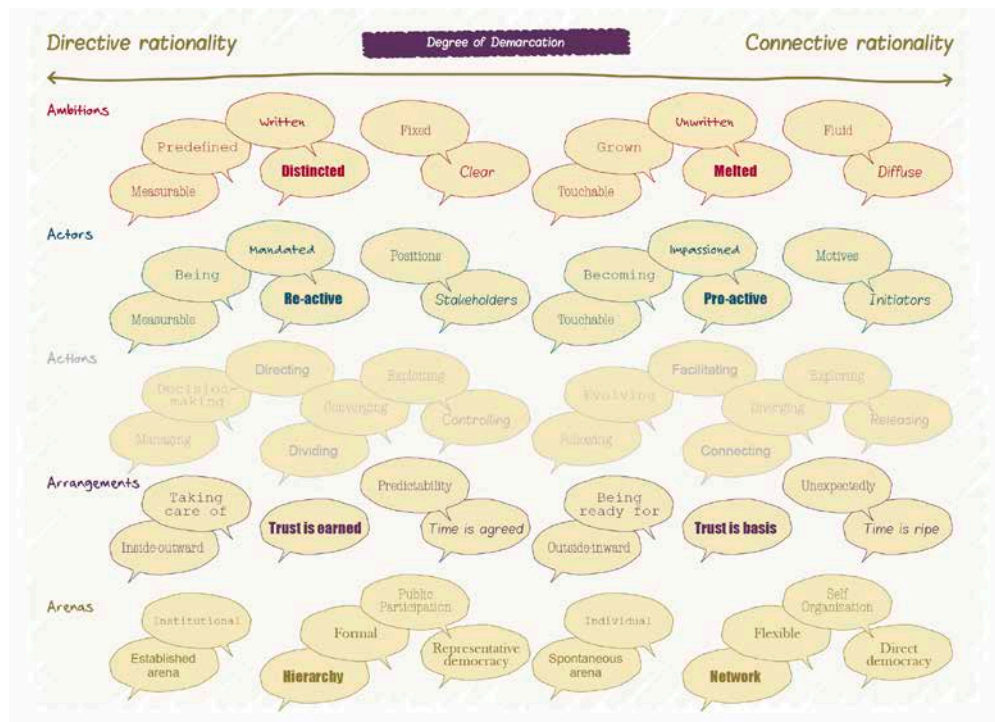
Directive rationality

Degree of Demarcation

Connective rationality

Ambitions
Written
Predefined
Distincted
Measurable
Fixed
Clear
Unwritten
Grown
Melted
Touchable
Fluid
Diffuse

Actors
Mandated
Being
Re-active
Measurable
Positions
Stakeholders
Impassioned
Becoming
Pro-active
Touchable
Motives
Initiators

Actions
Directing
Decision-making
Converging
Exploring
Managing
Controlling
Dividing
Facilitating
Evolving
Diverging
Exploring
Adapting
Releasing
Connecting

Arrangements
Taking care of
Inside-outward
Trust is earned
Predictability
Time is agreed
Being ready for
Outside-inward
Trust is basis
Unexpectedly
Time is ripe

Arenas
Institutional
Established arena
Public Participation
Formal
Hierarchy
Representative democracy
Individual
Spontaneous arena
Self Organization
Flexible
Network
Direct democracy